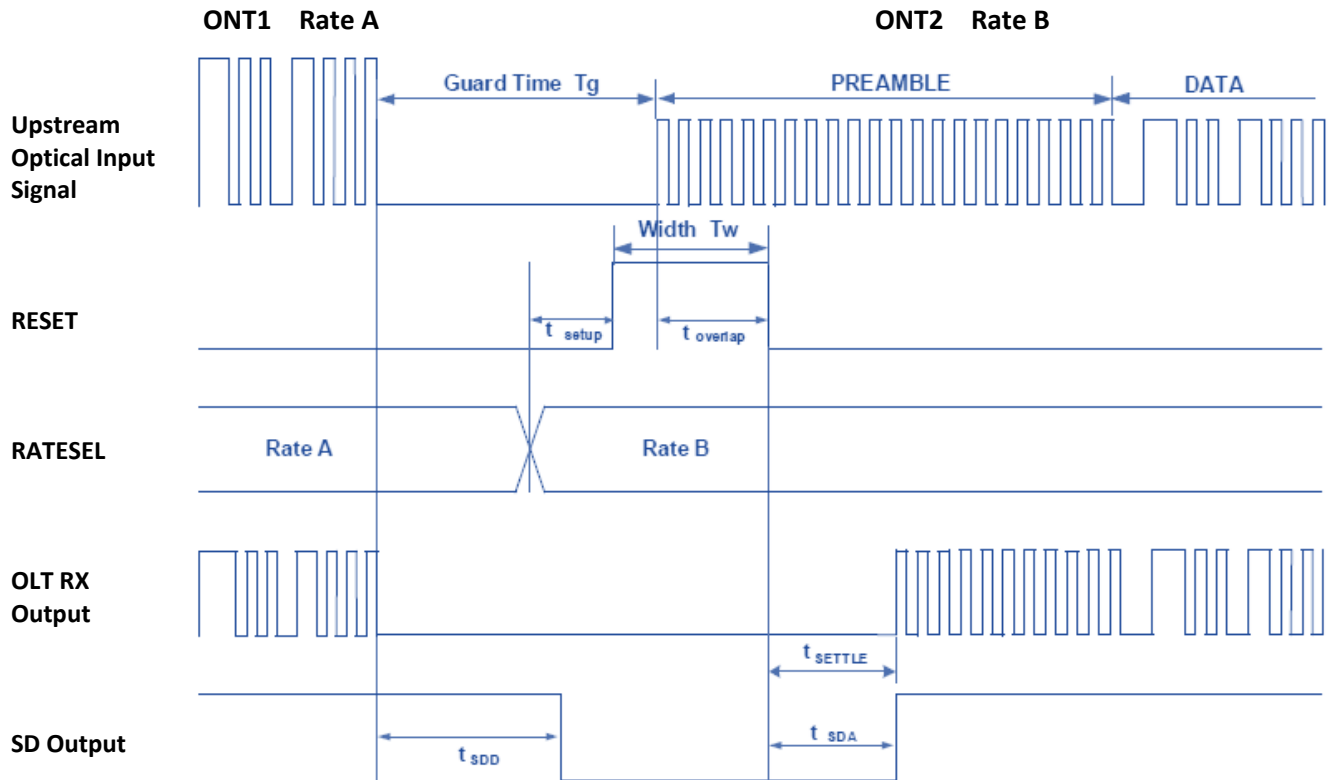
ONT1 Rate A

ONT2 Rate B

Guard Time Tg

PREAMBLE

DATA

Upstream Optical Input Signal

Width Tw

RESET

$t_{setup}$

$t_{overlap}$

RATESEL

Rate A

Rate B

OLT RX Output

$t_{SETTLE}$

SD Output

$t_{SDD}$

$t_{SDA}$